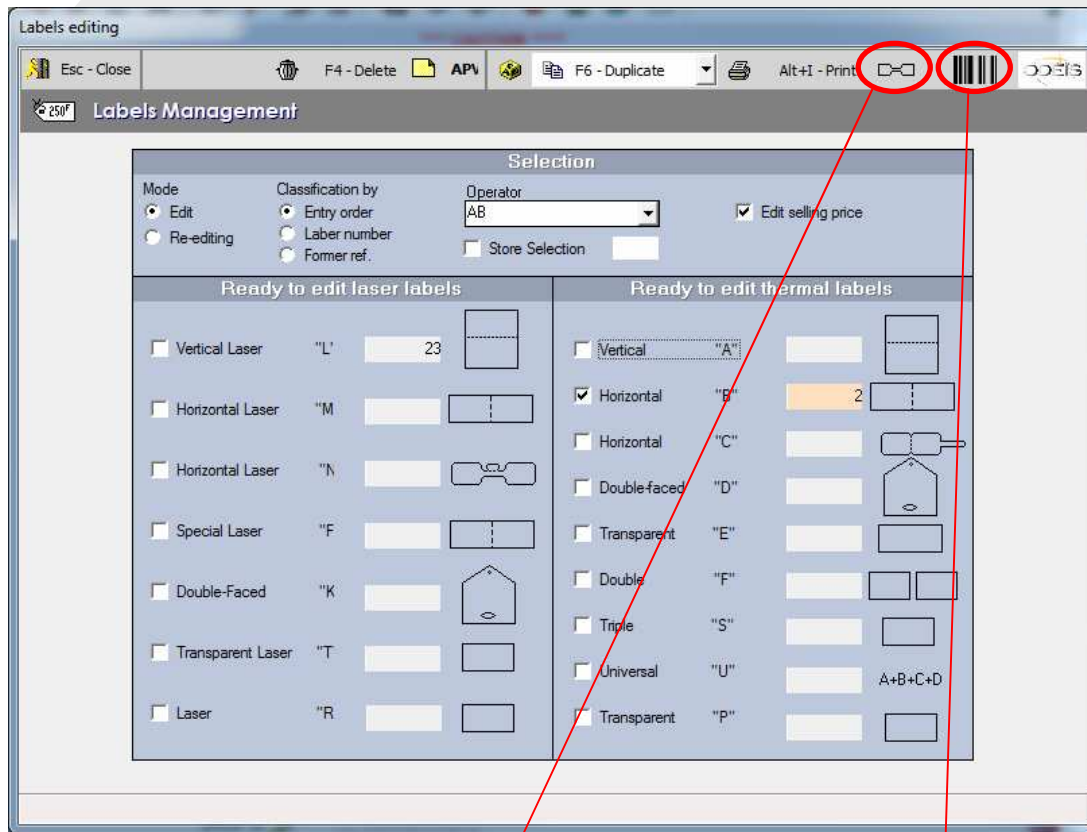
Labels editing

Esc - Close F4 - Delete APV F6 - Duplicate Alt+I - Print

250F Labels Management

Selection

Mode
Edit
Re-editing

Classification by
Entry order
Laber number
Former ref.

Operator
AB

Store Selection

Edit selling price

Ready to edit laser labels

Vertical Laser "L' 23
Horizontal Laser "M
Horizontal Laser "N
Special Laser "F
Double-Faced "K
Transparent Laser "T
Laser "R

Ready to edit thermal labels

Vertical "A"
Horizontal "B" 2
Horizontal "C"
Double-faced "D"
Transparent "E"
Double "F"
Triple "S"
Universal "U" A+B+C+D
Transparent "P"